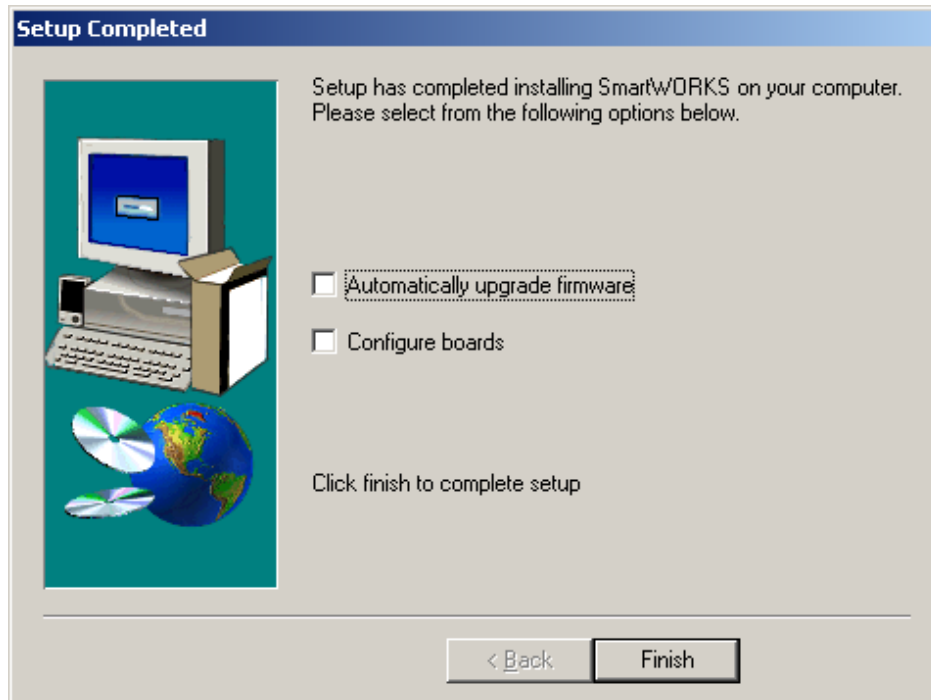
Setup Completed

Setup has completed installing SmartWORKS on your computer. Please select from the following options below.

Automatically upgrade firmware

Configure boards

Click finish to complete setup

< Back

Finish